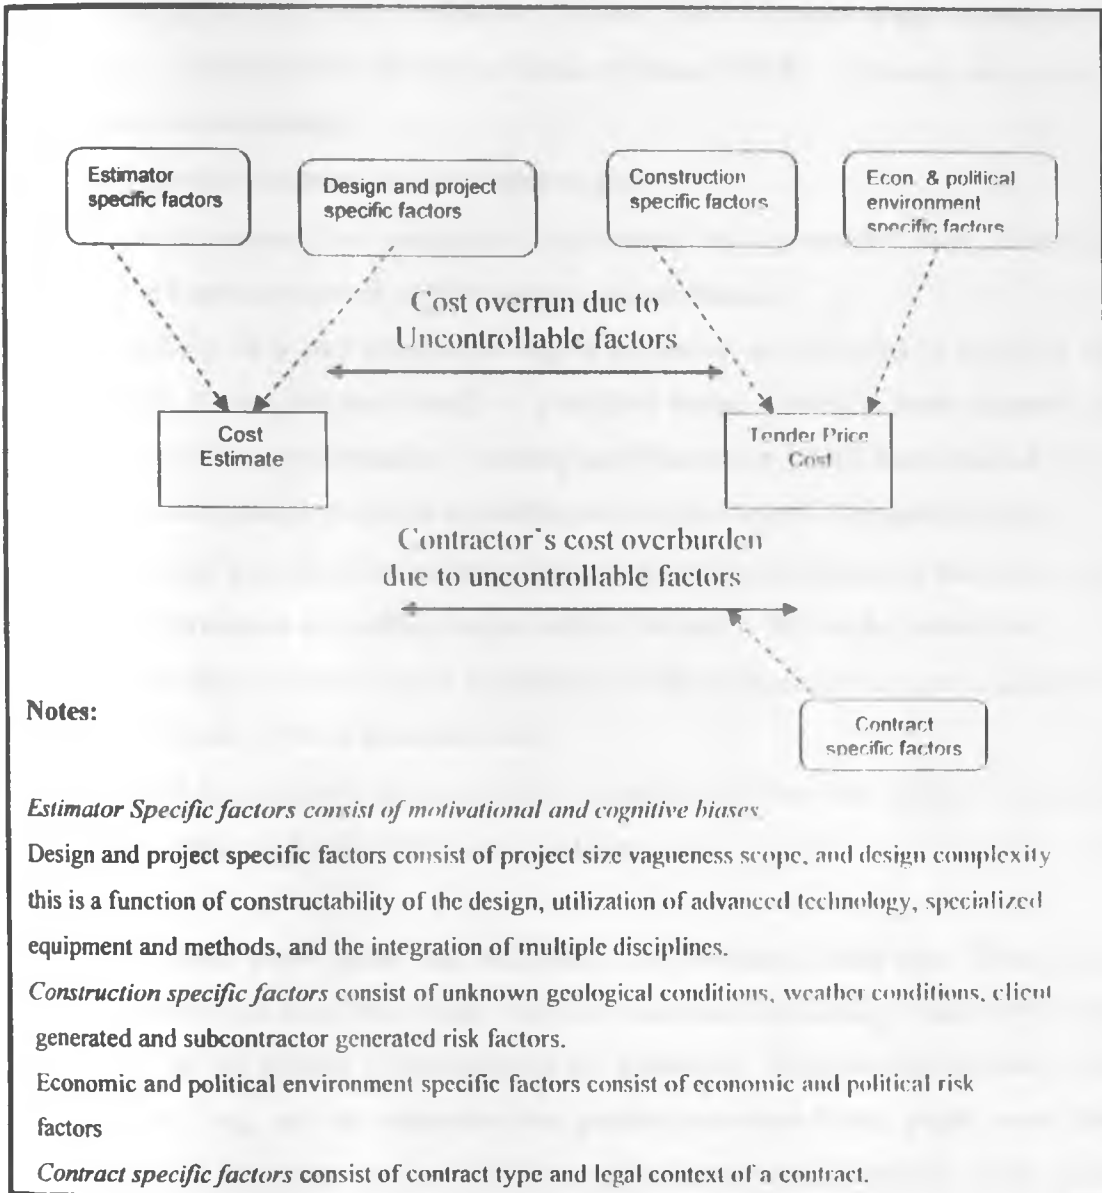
Estimator specific factors

Design and project specific factors

Construction specific factors

Econ. & political environment specific factors

Cost overrun due to Uncontrollable factors

Cost Estimate

Tender Price Cost

Contractor's cost overburden due to uncontrollable factors

Notes:

Contract specific factors

*Estimator Specific factors consist of motivational and cognitive biases.*

Design and project specific factors consist of project size vagueness scope, and design complexity this is a function of constructability of the design, utilization of advanced technology, specialized equipment and methods, and the integration of multiple disciplines.

*Construction specific factors* consist of unknown geological conditions, weather conditions, client generated and subcontractor generated risk factors.

Economic and political environment specific factors consist of economic and political risk factors

*Contract specific factors* consist of contract type and legal context of a contract.